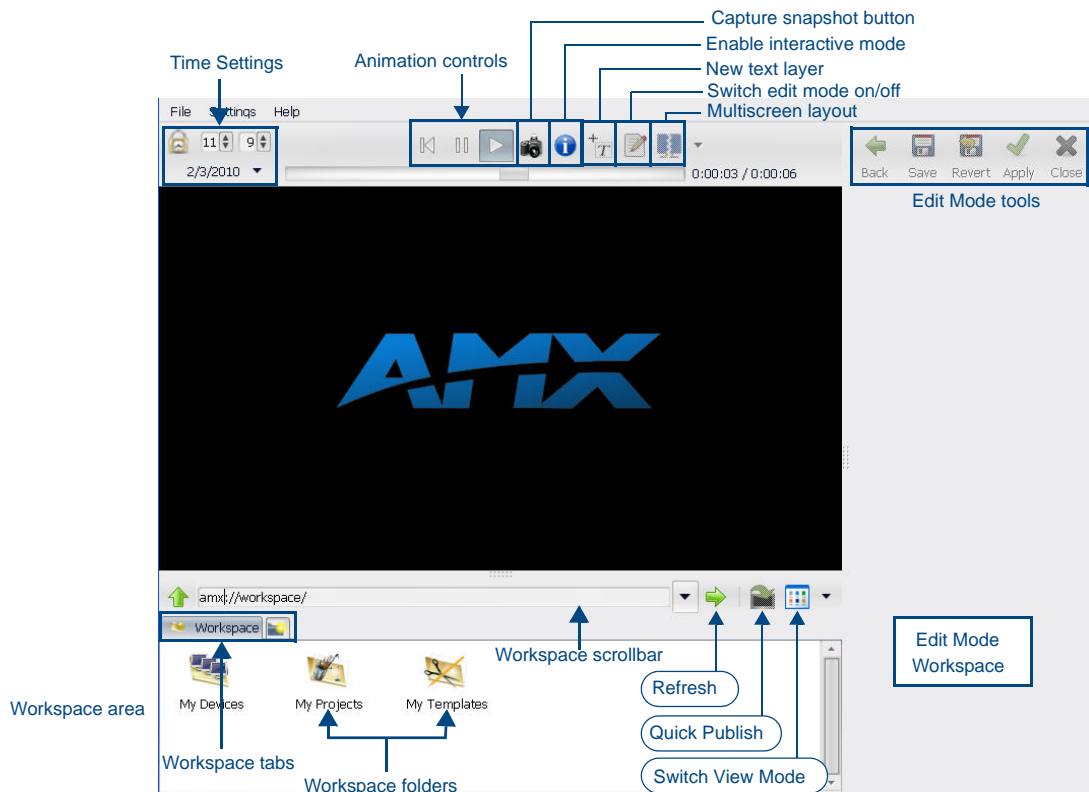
Capture snapshot button
Enable interactive mode
Time Settings
Animation controls
New text layer
Switch edit mode on/off
Multiscreen layout

File Settings Help

11 9
2/3/2010

0:00:03 / 0:00:06

Back Save Revert Apply Close
Edit Mode tools

AMX

amx://workspace/

Workspace

Workspace scrollbar

Edit Mode Workspace

Refresh
Quick Publish
Switch View Mode

Workspace area

My Devices
My Projects
My Templates

Workspace tabs
Workspace folders